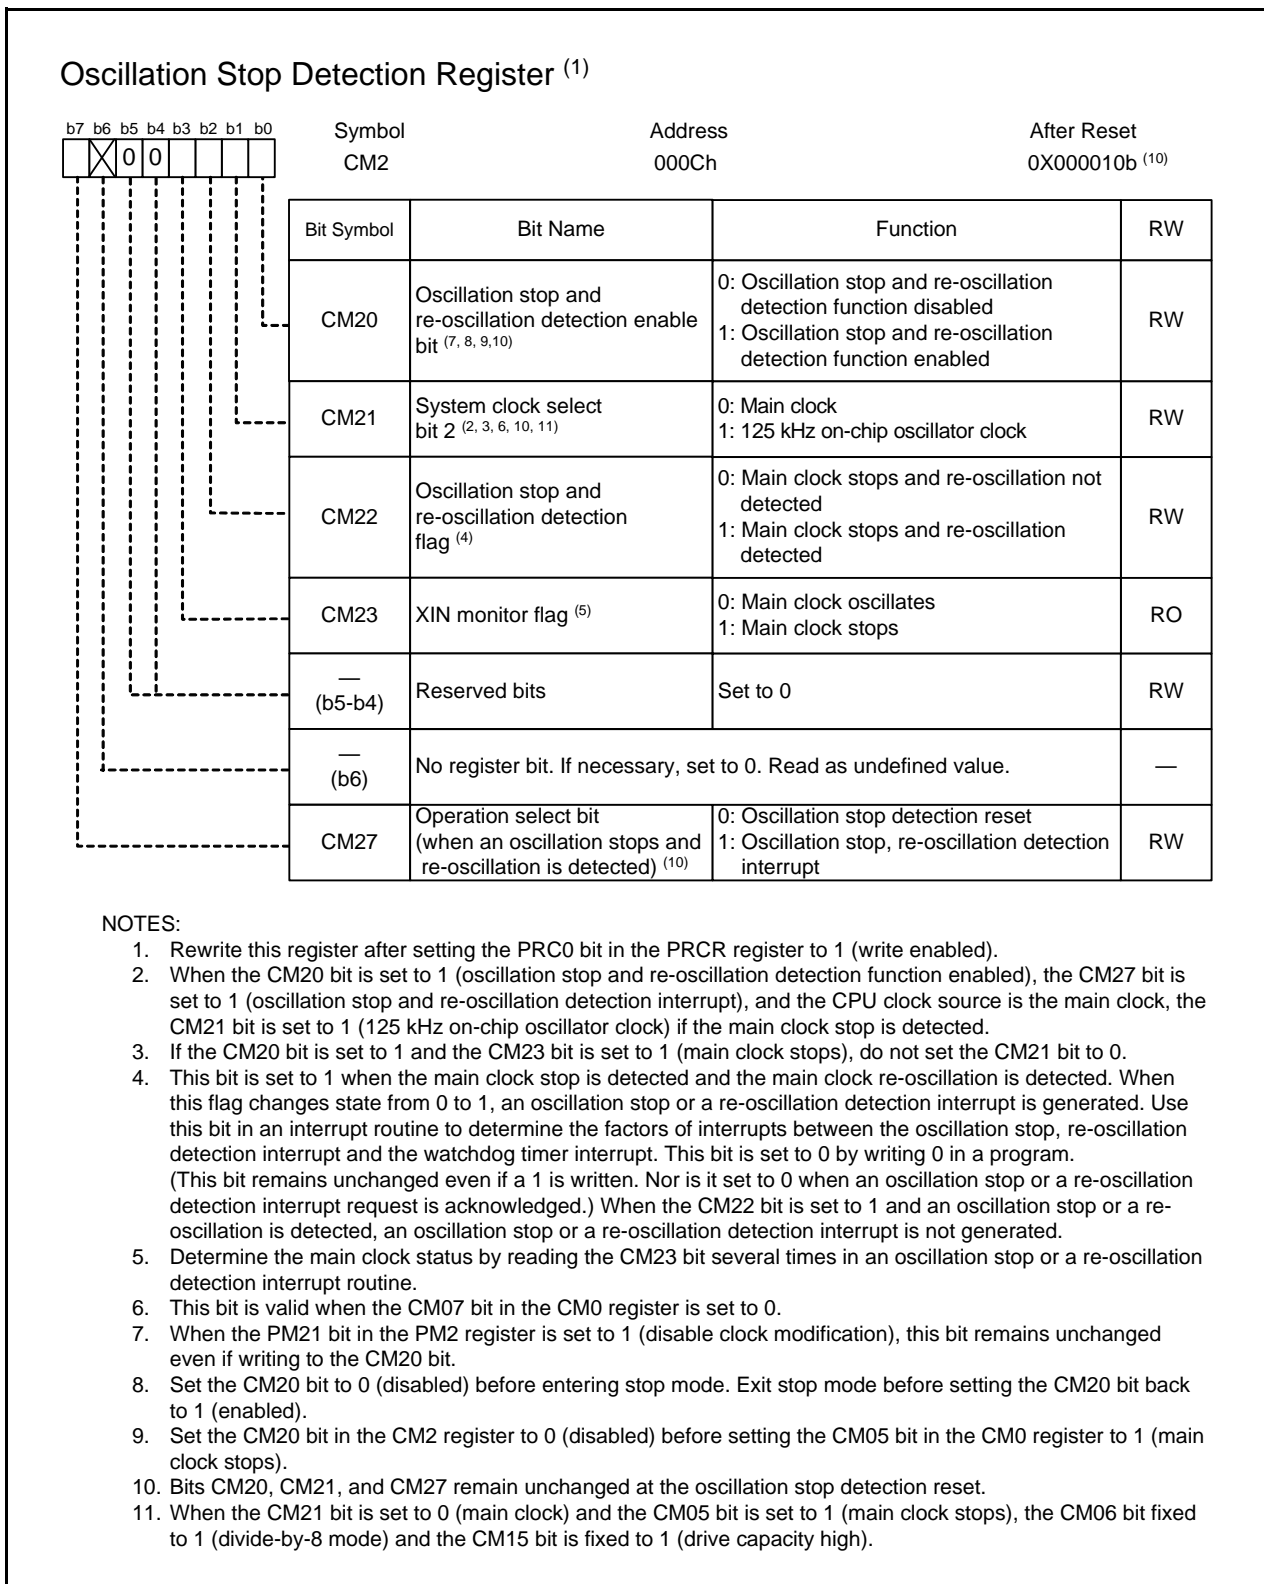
Oscillation Stop Detection Register $^{(1)}$

b7 b6 b5 b4 b3 b2 b1 b0

0 0

Symbol
CM2

Address
000Ch

After Reset
0X000010b $^{(10)}$

| Bit Symbol | Bit Name | Function | RW |
|---|---|---|---|
| CM20 | Oscillation stop and re-oscillation detection enable bit $^{(7, 8, 9,10)}$ | 0: Oscillation stop and re-oscillation detection function disabled<br>1: Oscillation stop and re-oscillation detection function enabled | RW |
| CM21 | System clock select bit 2 $^{(2, 3, 6, 10, 11)}$ | 0: Main clock<br>1: 125 kHz on-chip oscillator clock | RW |
| CM22 | Oscillation stop and re-oscillation detection flag $^{(4)}$ | 0: Main clock stops and re-oscillation not detected<br>1: Main clock stops and re-oscillation detected | RW |
| CM23 | XIN monitor flag $^{(5)}$ | 0: Main clock oscillates<br>1: Main clock stops | RO |
| — (b5-b4) | Reserved bits | Set to 0 | RW |
| — (b6) | No register bit. If necessary, set to 0. Read as undefined value. | | — |
| CM27 | Operation select bit (when an oscillation stops and re-oscillation is detected) $^{(10)}$ | 0: Oscillation stop detection reset<br>1: Oscillation stop, re-oscillation detection interrupt | RW |

NOTES:
1. Rewrite this register after setting the PRC0 bit in the PRCR register to 1 (write enabled).
2. When the CM20 bit is set to 1 (oscillation stop and re-oscillation detection function enabled), the CM27 bit is set to 1 (oscillation stop and re-oscillation detection interrupt), and the CPU clock source is the main clock, the CM21 bit is set to 1 (125 kHz on-chip oscillator clock) if the main clock stop is detected.
3. If the CM20 bit is set to 1 and the CM23 bit is set to 1 (main clock stops), do not set the CM21 bit to 0.
4. This bit is set to 1 when the main clock stop is detected and the main clock re-oscillation is detected. When this flag changes state from 0 to 1, an oscillation stop or a re-oscillation detection interrupt is generated. Use this bit in an interrupt routine to determine the factors of interrupts between the oscillation stop, re-oscillation detection interrupt and the watchdog timer interrupt. This bit is set to 0 by writing 0 in a program.
(This bit remains unchanged even if a 1 is written. Nor is it set to 0 when an oscillation stop or a re-oscillation detection interrupt request is acknowledged.) When the CM22 bit is set to 1 and an oscillation stop or a re-oscillation is detected, an oscillation stop or a re-oscillation detection interrupt is not generated.
5. Determine the main clock status by reading the CM23 bit several times in an oscillation stop or a re-oscillation detection interrupt routine.
6. This bit is valid when the CM07 bit in the CM0 register is set to 0.
7. When the PM21 bit in the PM2 register is set to 1 (disable clock modification), this bit remains unchanged even if writing to the CM20 bit.
8. Set the CM20 bit to 0 (disabled) before entering stop mode. Exit stop mode before setting the CM20 bit back to 1 (enabled).
9. Set the CM20 bit in the CM2 register to 0 (disabled) before setting the CM05 bit in the CM0 register to 1 (main clock stops).
10. Bits CM20, CM21, and CM27 remain unchanged at the oscillation stop detection reset.
11. When the CM21 bit is set to 0 (main clock) and the CM05 bit is set to 1 (main clock stops), the CM06 bit fixed to 1 (divide-by-8 mode) and the CM15 bit is fixed to 1 (drive capacity high).